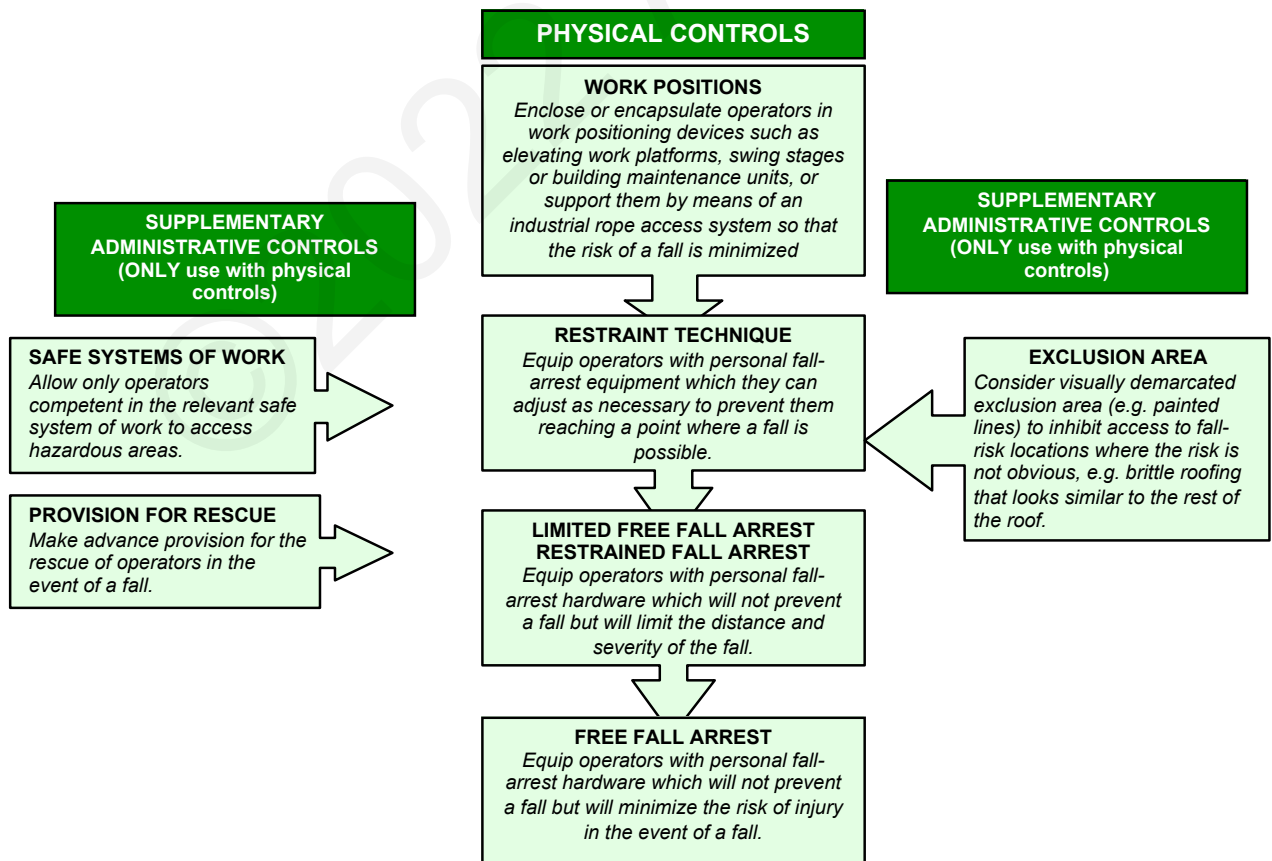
PHYSICAL CONTROLS

WORK POSITIONS
Enclose or encapsulate operators in work positioning devices such as elevating work platforms, swing stages or building maintenance units, or support them by means of an industrial rope access system so that the risk of a fall is minimized

SUPPLEMENTARY ADMINISTRATIVE CONTROLS (ONLY use with physical controls)

SUPPLEMENTARY ADMINISTRATIVE CONTROLS (ONLY use with physical controls)

RESTRAINT TECHNIQUE
Equip operators with personal fall-arrest equipment which they can adjust as necessary to prevent them reaching a point where a fall is possible.

SAFE SYSTEMS OF WORK
Allow only operators competent in the relevant safe system of work to access hazardous areas.

EXCLUSION AREA
Consider visually demarcated exclusion area (e.g. painted lines) to inhibit access to fall-risk locations where the risk is not obvious, e.g. brittle roofing that looks similar to the rest of the roof.

PROVISION FOR RESCUE
Make advance provision for the rescue of operators in the event of a fall.

LIMITED FREE FALL ARREST
RESTRAINED FALL ARREST
Equip operators with personal fall-arrest hardware which will not prevent a fall but will limit the distance and severity of the fall.

FREE FALL ARREST
Equip operators with personal fall-arrest hardware which will not prevent a fall but will minimize the risk of injury in the event of a fall.